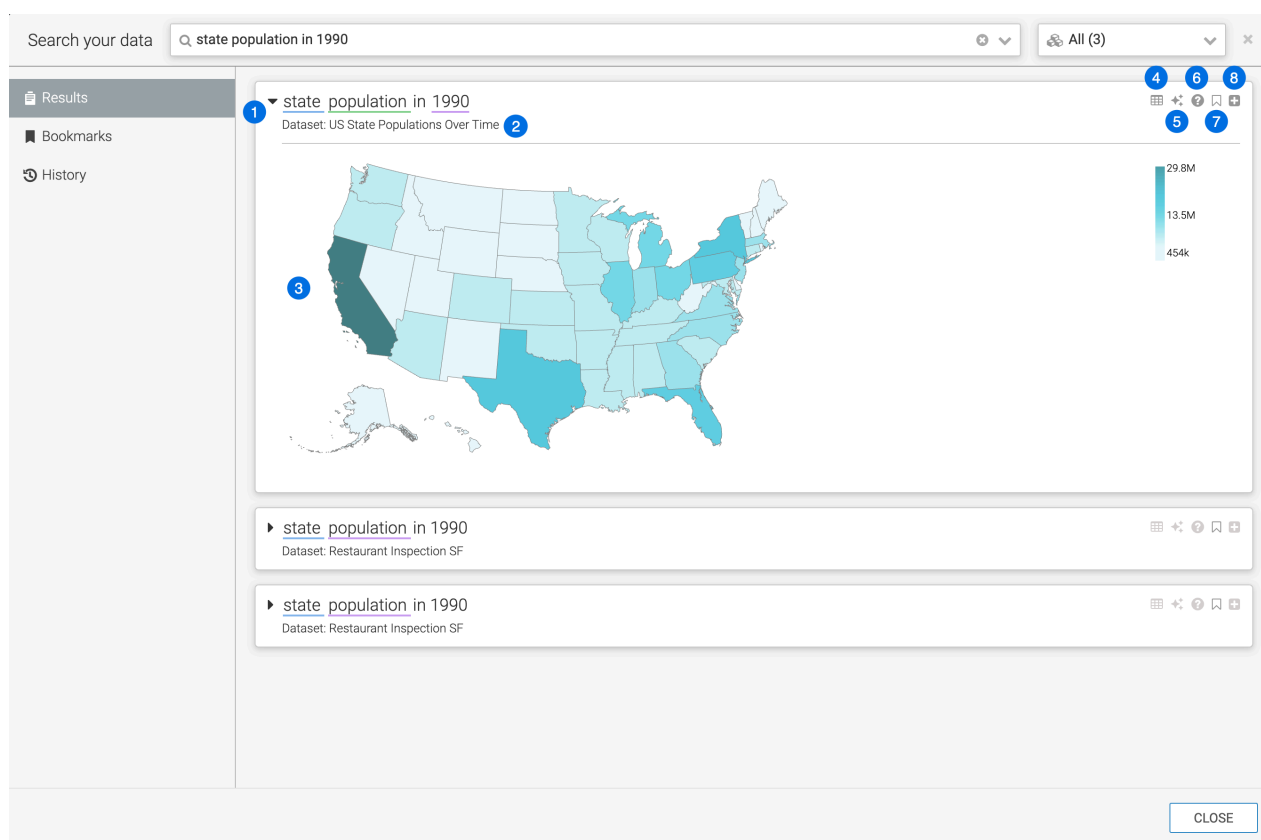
Search your data

state population in 1990

All (3)

Results

Bookmarks

History

1

state population in 1990

Dataset: US State Populations Over Time

2

4 6 8

5 7

3

29.8M

13.5M

454k

state population in 1990

Dataset: Restaurant Inspection SF

state population in 1990

Dataset: Restaurant Inspection SF

CLOSE